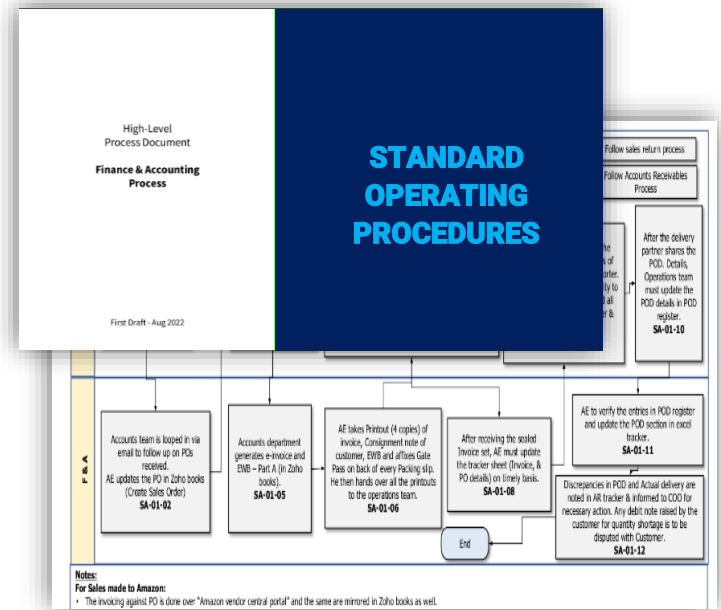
High-Level
Process Document

Finance & Accounting
Process

First Draft - Aug 2022

STANDARD OPERATING PROCEDURES

Follow sales return process

Follow Accounts Receivables Process

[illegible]he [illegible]s of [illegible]orter. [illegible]ity to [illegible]d all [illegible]r &

After the delivery partner shares the POD. Details, Operations team must update the POD details in POD register.
SA-01-10

F & A

Accounts team is looped in via email to follow up on POs received.
AE updates the PO in Zoho books (Create Sales Order)
SA-01-02

Accounts department generates e-invoice and EWB – Part A (in Zoho books).
SA-01-05

AE takes Printout (4 copies) of invoice, Consignment note of customer, EWB and affixes Gate Pass on back of every Packing slip. He then hands over all the printouts to the operations team.
SA-01-06

After receiving the sealed Invoice set, AE must update the tracker sheet (Invoice, & PO details) on timely basis.
SA-01-08

AE to verify the entries in POD register and update the POD section in excel tracker.
SA-01-11

Discrepencies in POD and Actual delivery are noted in AR tracker & informed to CDO for necessary action. Any debit note raised by the customer for quantity shortage is to be disputed with Customer.
SA-01-12

End

Notes:
For Sales made to Amazon:
• The invoicing against PO is done over "Amazon vendor central portal" and the same are mirrored in Zoho books as well.